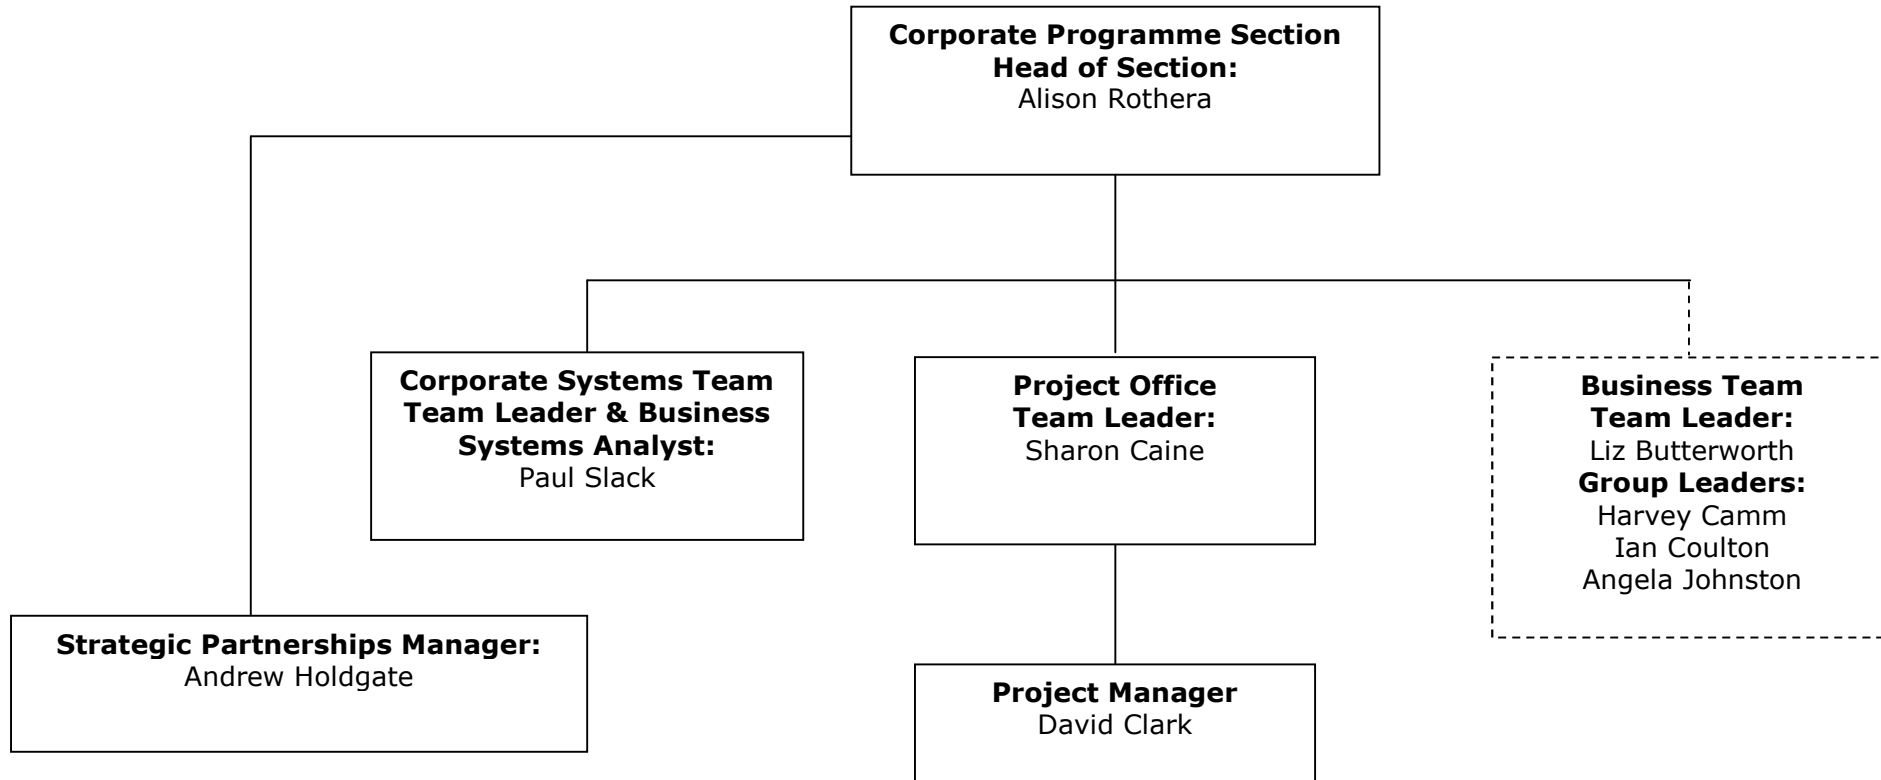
**Corporate Programme Section**
**Head of Section:**
Alison Rothera

**Corporate Systems Team**
**Team Leader & Business Systems Analyst:**
Paul Slack

**Project Office**
**Team Leader:**
Sharon Caine

**Business Team**
**Team Leader:**
Liz Butterworth
**Group Leaders:**
Harvey Camm
Ian Coulton
Angela Johnston

**Strategic Partnerships Manager:**
Andrew Holdgate

**Project Manager**
David Clark